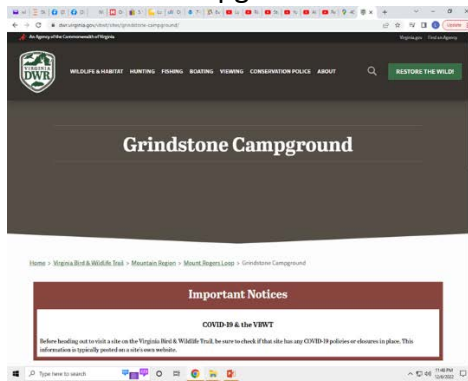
dwr.virginia.gov/vbwt/sites/grindstone-campground/

An Agency of the Commonwealth of Virginia

Virginia.gov Find an Agency

VIRGINIA DWR

WILDLIFE & HABITAT HUNTING FISHING BOATING VIEWING CONSERVATION POLICE ABOUT

RESTORE THE WILD!

Grindstone Campground

Home > Virginia Bird & Wildlife Trail > Mountain Region > Mount Rogers Loop > Grindstone Campground

Important Notices

COVID-19 & the VBWT

Before heading out to visit a site on the Virginia Bird & Wildlife Trail, be sure to check if that site has any COVID-19 policies or closures in place. This information is typically posted on a site's own website.

Type here to search

11:48 PM
12/4/2022